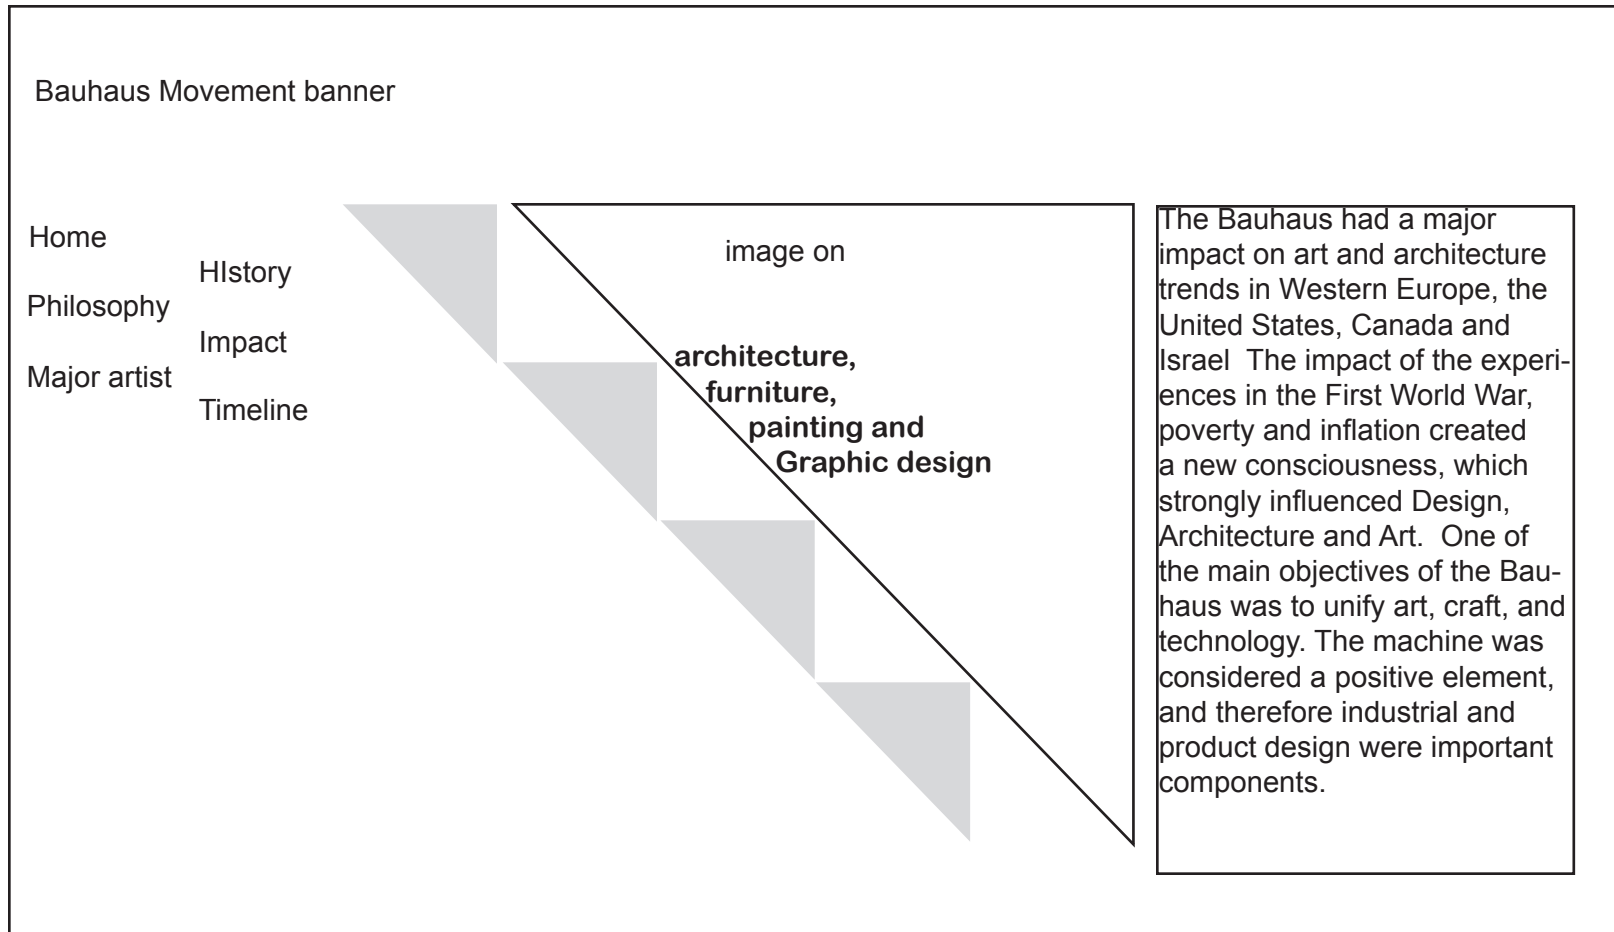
Bauhaus Movement banner

Home

HIstory

Philosophy

Impact

Major artist

Timeline

image on

architecture,
furniture,
painting and
Graphic design

The Bauhaus had a major impact on art and architecture trends in Western Europe, the United States, Canada and Israel The impact of the experiences in the First World War, poverty and inflation created a new consciousness, which strongly influenced Design, Architecture and Art. One of the main objectives of the Bauhaus was to unify art, craft, and technology. The machine was considered a positive element, and therefore industrial and product design were important components.